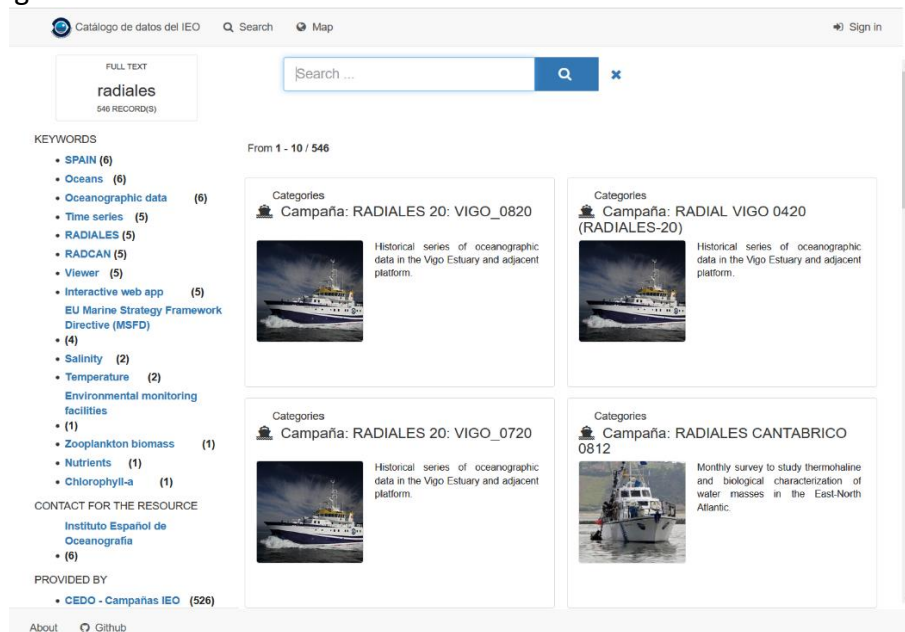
Catálogo de datos del IEO   Search   Map   Sign in

FULL TEXT
radiales
546 RECORD(S)

Search ...

KEYWORDS
• SPAIN (6)
• Oceans (6)
• Oceanographic data (6)
• Time series (5)
• RADIALES (5)
• RADCAN (5)
• Viewer (5)
• Interactive web app (5)
EU Marine Strategy Framework Directive (MSFD)
• (4)
• Salinity (2)
• Temperature (2)
Environmental monitoring facilities
• (1)
• Zooplankton biomass (1)
• Nutrients (1)
• Chlorophyll-a (1)

CONTACT FOR THE RESOURCE
Instituto Español de Oceanografía
• (6)

PROVIDED BY
• CEDO - Campañas IEO (526)

From 1 - 10 / 546

Categories
Campaña: RADIALES 20: VIGO_0820
Historical series of oceanographic data in the Vigo Estuary and adjacent platform.

Categories
Campaña: RADIAL VIGO 0420 (RADIALES-20)
Historical series of oceanographic data in the Vigo Estuary and adjacent platform.

Categories
Campaña: RADIALES 20: VIGO_0720
Historical series of oceanographic data in the Vigo Estuary and adjacent platform.

Categories
Campaña: RADIALES CANTABRICO 0812
Monthly survey to study thermohaline and biological characterization of water masses in the East-North Atlantic.

About   Github